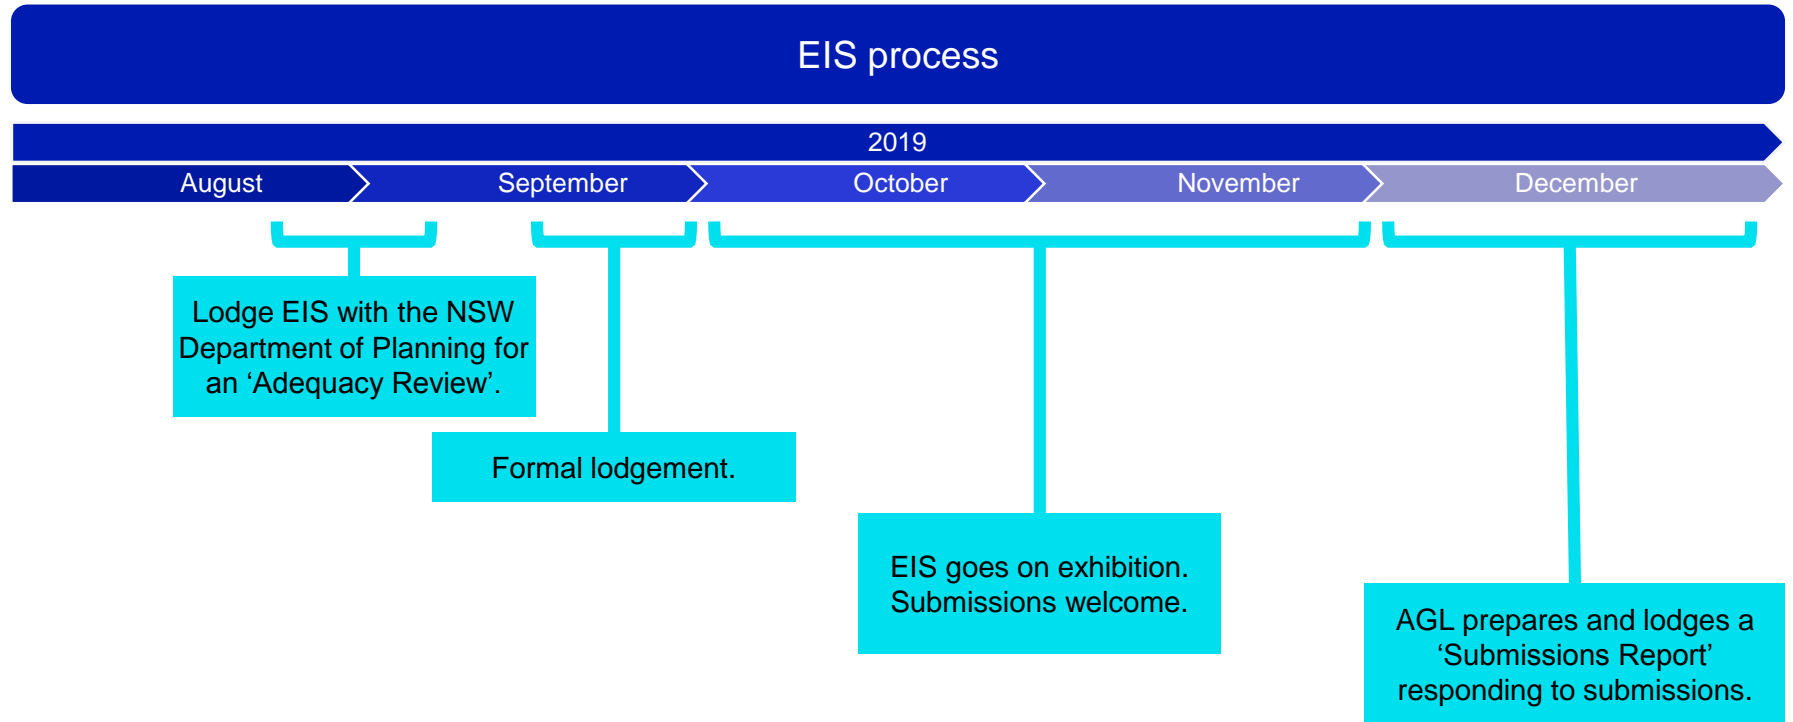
EIS process

2019

August

September

October

November

December

Lodge EIS with the NSW Department of Planning for an ‘Adequacy Review’.

Formal lodgement.

EIS goes on exhibition. Submissions welcome.

AGL prepares and lodges a ‘Submissions Report’ responding to submissions.